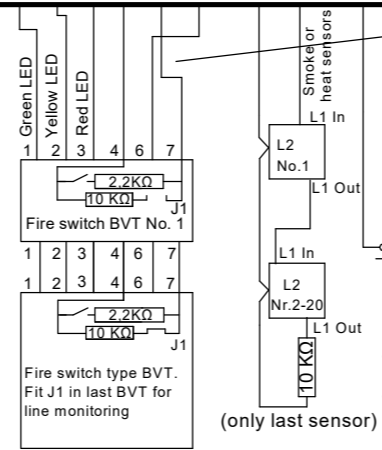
Green LED
Yellow LED
Red LED

1 2 3 4 6 7

2,2KΩ
10 KΩ
J1
Fire switch BVT No. 1

1 2 3 4 6 7
1 2 3 4 6 7

2,2KΩ
10 KΩ
J1

Fire switch type BVT. Fit J1 in last BVT for line monitoring

Smoke or heat sensors
L1 In
L2
No.1
L1 Out

L1 In
L2
Nr.2-20
L1 Out
10 KΩ

(only last sensor)